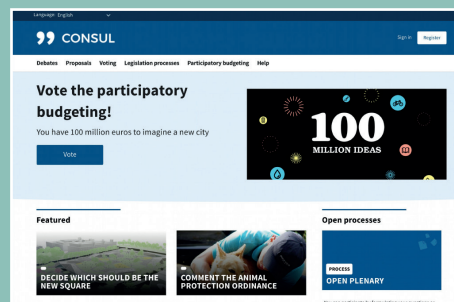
Language: English

CONSUL

Sign in Register

Debates Proposals Voting Legislation processes Participatory budgeting Help

Vote the participatory budgeting!

You have 100 million euros to imagine a new city

Vote

100 MILLION IDEAS

Featured

DECIDE WHICH SHOULD BE THE NEW SQUARE

COMMENT THE ANIMAL PROTECTION ORDINANCE

Open processes

PROCESS

OPEN PLENARY